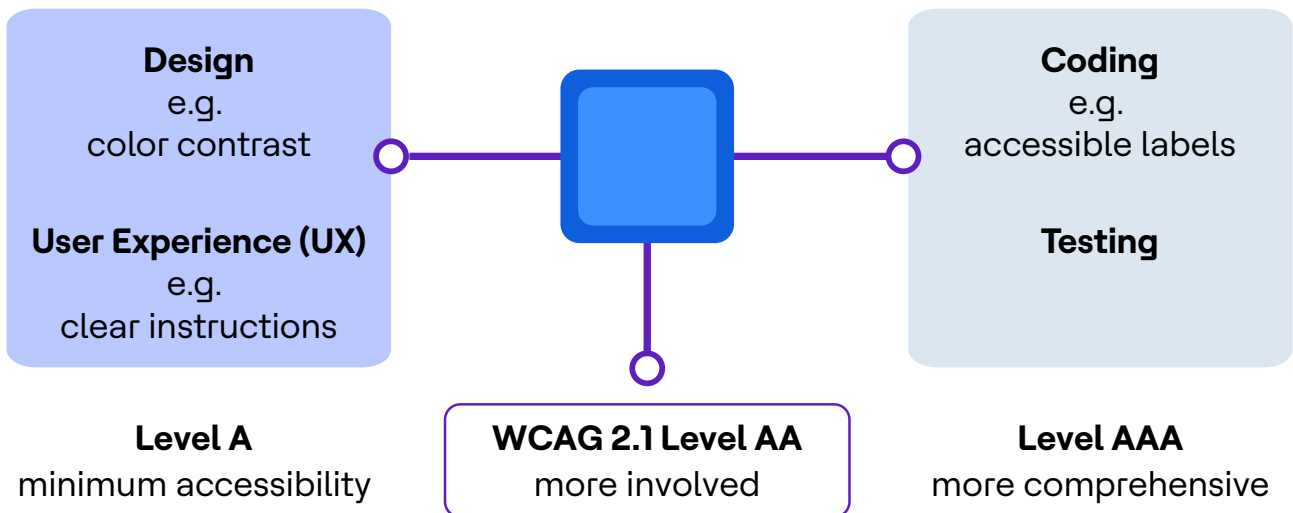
Design
e.g.
color contrast

User Experience (UX)
e.g.
clear instructions

Coding
e.g.
accessible labels

Testing

Level A
minimum accessibility

WCAG 2.1 Level AA
more involved

Level AAA
more comprehensive